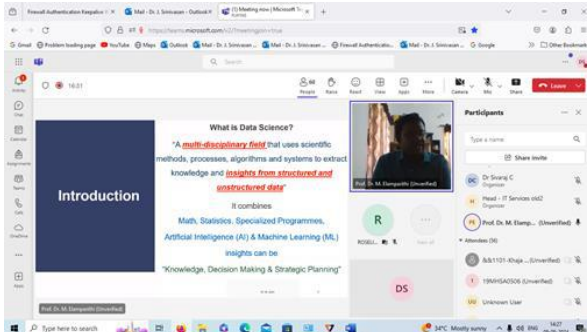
Firewall Authentication Keepalive | Mail - Dr. J. Srinivasan - Outlook | (1) Meeting now | Microsoft Teams

https://teams.microsoft.com/_#/?meeting=true

Gmail | Problem loading page | YouTube | Maps | Outlook | Mail - Dr. J. Srinivasan ... | Mail - Dr. J. Srinivasan ... | Firewall Authenticatio... | Mail - Dr. J. Srinivasan ... | C Google | Other Bookmarks

Search

Activity
Chat
Teams
Calendar
Assignments
Teams
Calls
Files
OneDrive
Apps

16:01

People | Raise | React | View | Apps | More | Camera | Mic | Share | Leave

Introduction

What is Data Science?

"A multi-disciplinary field that uses scientific methods, processes, algorithms and systems to extract knowledge and insights from structured and unstructured data"

It combines

Math, Statistics, Specialized Programmes, Artificial Intelligence (AI) & Machine Learning (ML) insights can be

"Knowledge, Decision Making & Strategic Planning"

Prof. Dr. M. Elampirithi (Unverified)

Prof. Dr. M. Elampirithi (Unverified)

R
ROSELI...

DS

Participants

Type a name

Share invite

DC Dr Sivaraj C
Organizer

H Head - IT Services old2
Organizer

PE Prof. Dr. M. Elamp... (Unverified)

Attendees (56)

&&1101-Khaja ... (Unverified)

19MHSA0506 (Unverified)

UU Unknown User

Type here to search

34°C Mostly sunny ENG 14:27